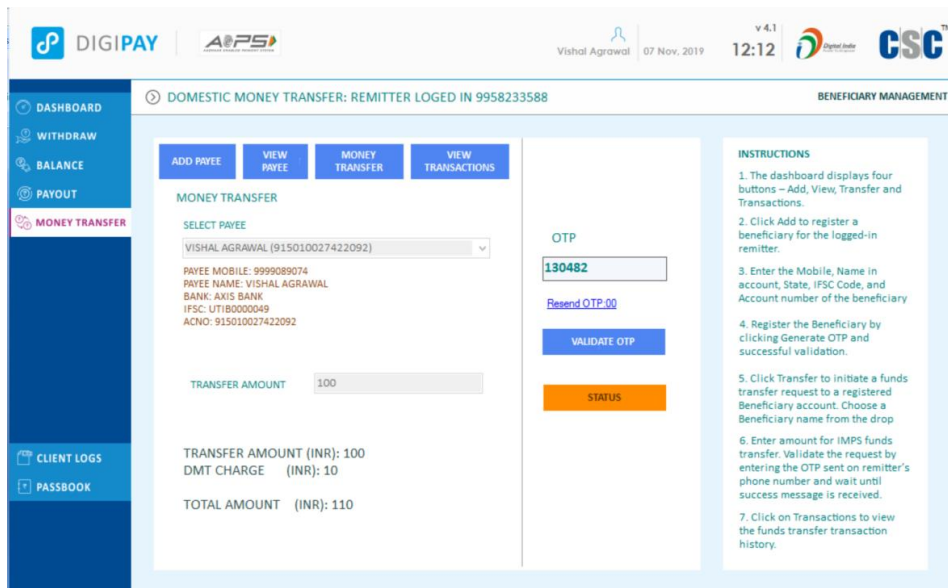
DIGIPAY

AEPS

Vishal Agrawal 07 Nov, 2019

v 4.1

12:12

Digital India

CSC

DASHBOARD
WITHDRAW
BALANCE
PAYOUT
MONEY TRANSFER

DOMESTIC MONEY TRANSFER: REMITTER LOGED IN 9958233588

BENEFICIARY MANAGEMENT

ADD PAYEE
VIEW PAYEE
MONEY TRANSFER
VIEW TRANSACTIONS

MONEY TRANSFER

SELECT PAYEE

VISHAL AGRAWAL (915010027422092)

PAYEE MOBILE: 9999089074
PAYEE NAME: VISHAL AGRAWAL
BANK: AXIS BANK
IFSC: UTIB0000049
ACNO: 915010027422092

TRANSFER AMOUNT 100

TRANSFER AMOUNT (INR): 100
DMT CHARGE (INR): 10

TOTAL AMOUNT (INR): 110

OTP

130482

Resend OTP:00

VALIDATE OTP

STATUS

INSTRUCTIONS

1. The dashboard displays four buttons – Add, View, Transfer and Transactions.

2. Click Add to register a beneficiary for the logged-in remitter.

3. Enter the Mobile, Name in account, State, IFSC Code, and Account number of the beneficiary

4. Register the Beneficiary by clicking Generate OTP and successful validation.

5. Click Transfer to initiate a funds transfer request to a registered Beneficiary account. Choose a Beneficiary name from the drop

6. Enter amount for IMPS funds transfer. Validate the request by entering the OTP sent on remitter's phone number and wait until success message is received.

7. Click on Transactions to view the funds transfer transaction history.

CLIENT LOGS
PASSBOOK